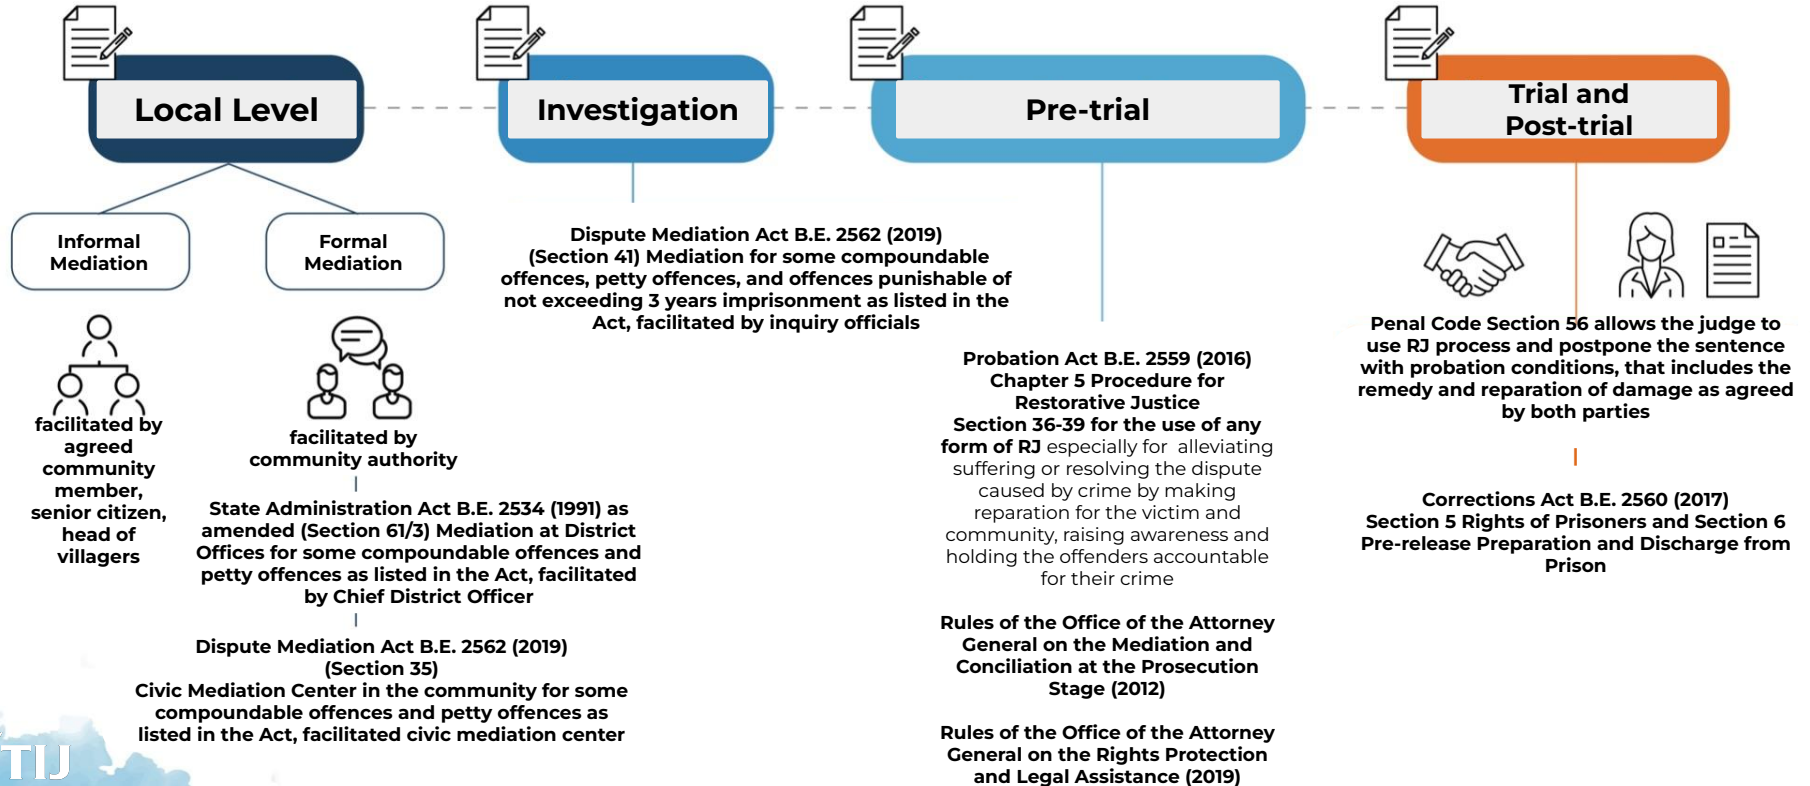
Local Level

Investigation

Pre-trial

Trial and Post-trial

Informal Mediation

Formal Mediation

facilitated by agreed community member, senior citizen, head of villagers

facilitated by community authority

State Administration Act B.E. 2534 (1991) as amended (Section 61/3) Mediation at District Offices for some compoundable offences and petty offences as listed in the Act, facilitated by Chief District Officer

Dispute Mediation Act B.E. 2562 (2019) (Section 35) Civic Mediation Center in the community for some compoundable offences and petty offences as listed in the Act, facilitated civic mediation center

Dispute Mediation Act B.E. 2562 (2019) (Section 41) Mediation for some compoundable offences, petty offences, and offences punishable of not exceeding 3 years imprisonment as listed in the Act, facilitated by inquiry officials

Probation Act B.E. 2559 (2016) Chapter 5 Procedure for Restorative Justice Section 36-39 for the use of any form of RJ especially for alleviating suffering or resolving the dispute caused by crime by making reparation for the victim and community, raising awareness and holding the offenders accountable for their crime

Rules of the Office of the Attorney General on the Mediation and Conciliation at the Prosecution Stage (2012)

Rules of the Office of the Attorney General on the Rights Protection and Legal Assistance (2019)

Penal Code Section 56 allows the judge to use RJ process and postpone the sentence with probation conditions, that includes the remedy and reparation of damage as agreed by both parties

Corrections Act B.E. 2560 (2017) Section 5 Rights of Prisoners and Section 6 Pre-release Preparation and Discharge from Prison

TIJ